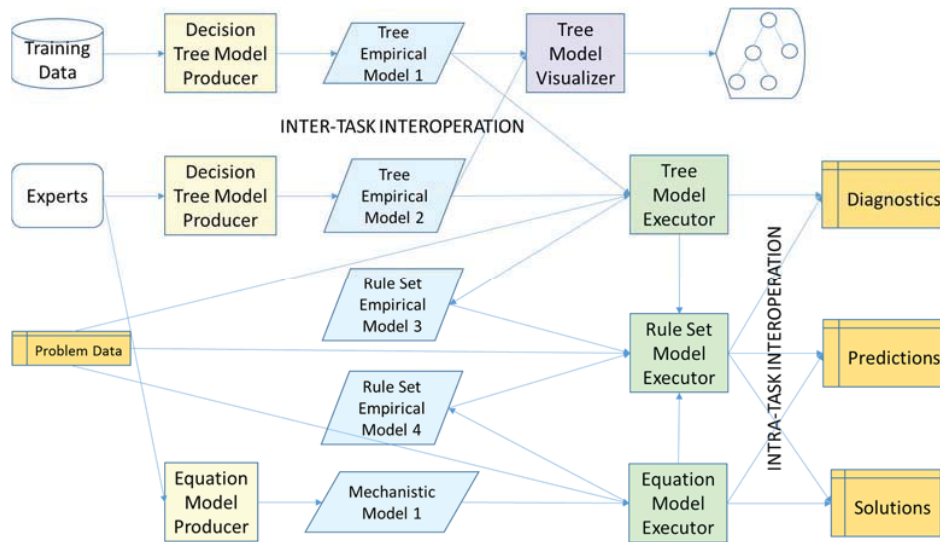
Training Data

Decision Tree Model Producer

Tree Empirical Model 1

Tree Model Visualizer

INTER-TASK INTEROPERATION

Experts

Decision Tree Model Producer

Tree Empirical Model 2

Tree Model Executor

Diagnostics

Rule Set Empirical Model 3

INTRA-TASK INTEROPERATION

Problem Data

Rule Set Model Executor

Predictions

Rule Set Empirical Model 4

Equation Model Producer

Mechanistic Model 1

Equation Model Executor

Solutions